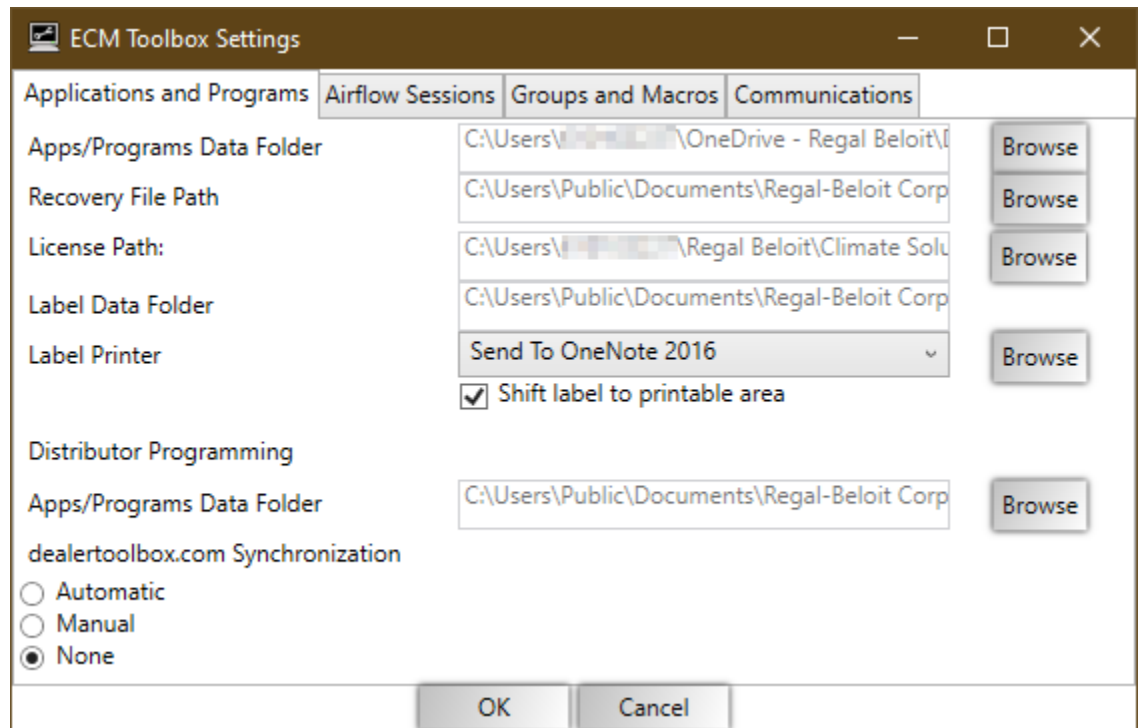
ECM Toolbox Settings

Applications and Programs | Airflow Sessions | Groups and Macros | Communications

Apps/Programs Data Folder C:\Users\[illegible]\OneDrive - Regal Beloit\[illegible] Browse

Recovery File Path C:\Users\Public\Documents\Regal-Beloit Corp Browse

License Path: C:\Users\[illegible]\Regal Beloit\Climate Solu Browse

Label Data Folder C:\Users\Public\Documents\Regal-Beloit Corp

Label Printer Send To OneNote 2016 Browse

Shift label to printable area

Distributor Programming

Apps/Programs Data Folder C:\Users\Public\Documents\Regal-Beloit Corp Browse

dealertoolbox.com Synchronization

Automatic

Manual

None

OK Cancel